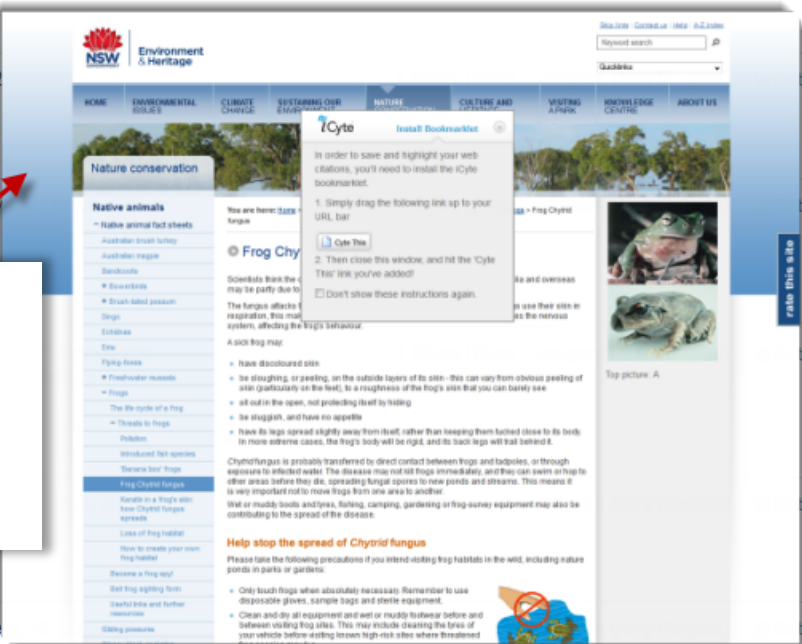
Skip links | Contact us | Help | A-Z index

NSW Environment & Heritage

Keyword search

Quicklinks

HOME | ENVIRONMENTAL ISSUES | CLIMATE CHANGE | SUSTAINING OUR ENVIRONMENT | NATURE CONSERVATION | CULTURE AND HERITAGE | VISITING A PARK | KNOWLEDGE CENTRE | ABOUT US

Nature conservation

Native animals

Native animal fact sheets

Australian brush turkey

Australian magpie

Bandicoots

Bowerbirds

Brush-tailed possum

Dingo

Echidnas

Emu

Flying-foxes

Freshwater mussels

Frogs

The life cycle of a frog

Threats to frogs

Pollution

Introduced fish species

'Banana box' frogs

Frog Chytrid fungus

Keratin in a frog's skin: how Chytrid fungus spreads

Loss of frog habitat

How to create your own frog habitat

Become a frog spy!

Bell frog sighting form

Useful links and further resources

Gliding possums

You are here: Home > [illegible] > Frog Chytrid fungus

Frog Chy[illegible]

Scientists think the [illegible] lia and overseas may be partly due to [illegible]

The fungus attacks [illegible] use their skin in respiration, this mak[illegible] es the nervous system, affecting the frog's behaviour.

A sick frog may:

have discoloured skin

be sloughing, or peeling, on the outside layers of its skin - this can vary from obvious peeling of skin (particularly on the feet), to a roughness of the frog's skin that you can barely see

sit out in the open, not protecting itself by hiding

be sluggish, and have no appetite

have its legs spread slightly away from itself, rather than keeping them tucked close to its body. In more extreme cases, the frog's body will be rigid, and its back legs will trail behind it.

Chytrid fungus is probably transferred by direct contact between frogs and tadpoles, or through exposure to infected water. The disease may not kill frogs immediately, and they can swim or hop to other areas before they die, spreading fungal spores to new ponds and streams. This means it is very important not to move frogs from one area to another.

Wet or muddy boots and tyres, fishing, camping, gardening or frog-survey equipment may also be contributing to the spread of the disease.

Help stop the spread of Chytrid fungus

Please take the following precautions if you intend visiting frog habitats in the wild, including nature ponds in parks or gardens:

Only touch frogs when absolutely necessary. Remember to use disposable gloves, sample bags and sterile equipment.

Clean and dry all equipment and wet or muddy footwear before and between visiting frog sites. This may include cleaning the tyres of your vehicle before visiting known high-risk sites where threatened

iCyte Install Bookmarklet

In order to save and highlight your web citations, you'll need to install the iCyte bookmarklet.

1. Simply drag the following link up to your URL bar

Cyte This

2. Then close this window, and hit the 'Cyte This' link you've added!

Don't show these instructions again.

Top picture: A

rate this site